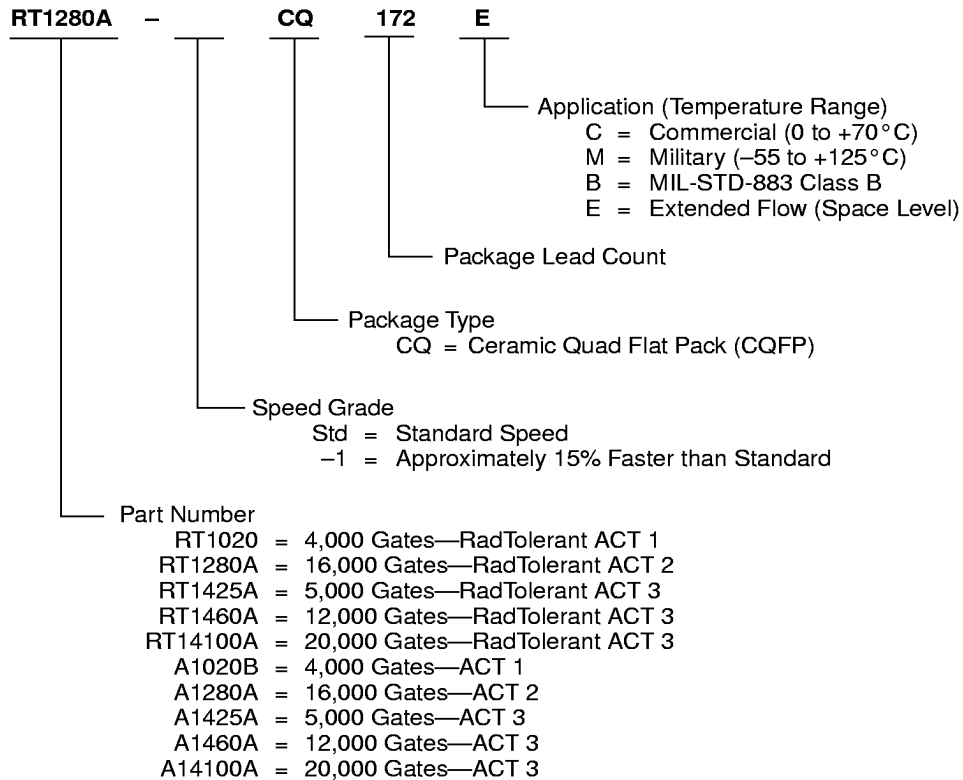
RT1280A – CQ 172 E

Application (Temperature Range)
C = Commercial (0 to +70 °C)
M = Military (–55 to +125 °C)
B = MIL-STD-883 Class B
E = Extended Flow (Space Level)

Package Lead Count

Package Type
CQ = Ceramic Quad Flat Pack (CQFP)

Speed Grade
Std = Standard Speed
–1 = Approximately 15% Faster than Standard

Part Number
RT1020 = 4,000 Gates—RadTolerant ACT 1
RT1280A = 16,000 Gates—RadTolerant ACT 2
RT1425A = 5,000 Gates—RadTolerant ACT 3
RT1460A = 12,000 Gates—RadTolerant ACT 3
RT14100A = 20,000 Gates—RadTolerant ACT 3
A1020B = 4,000 Gates—ACT 1
A1280A = 16,000 Gates—ACT 2
A1425A = 5,000 Gates—ACT 3
A1460A = 12,000 Gates—ACT 3
A14100A = 20,000 Gates—ACT 3